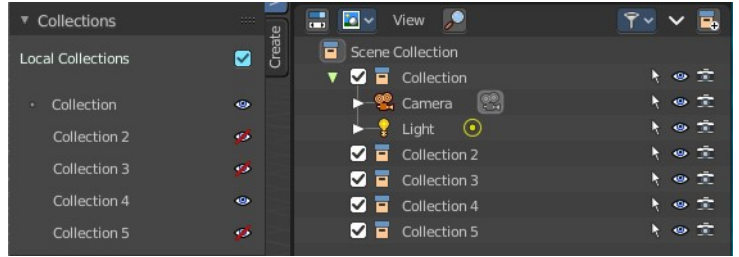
Collections

Local Collections

Collection

Collection 2

Collection 3

Collection 4

Collection 5

Create

View

Scene Collection

Collection

Camera

Light

Collection 2

Collection 3

Collection 4

Collection 5